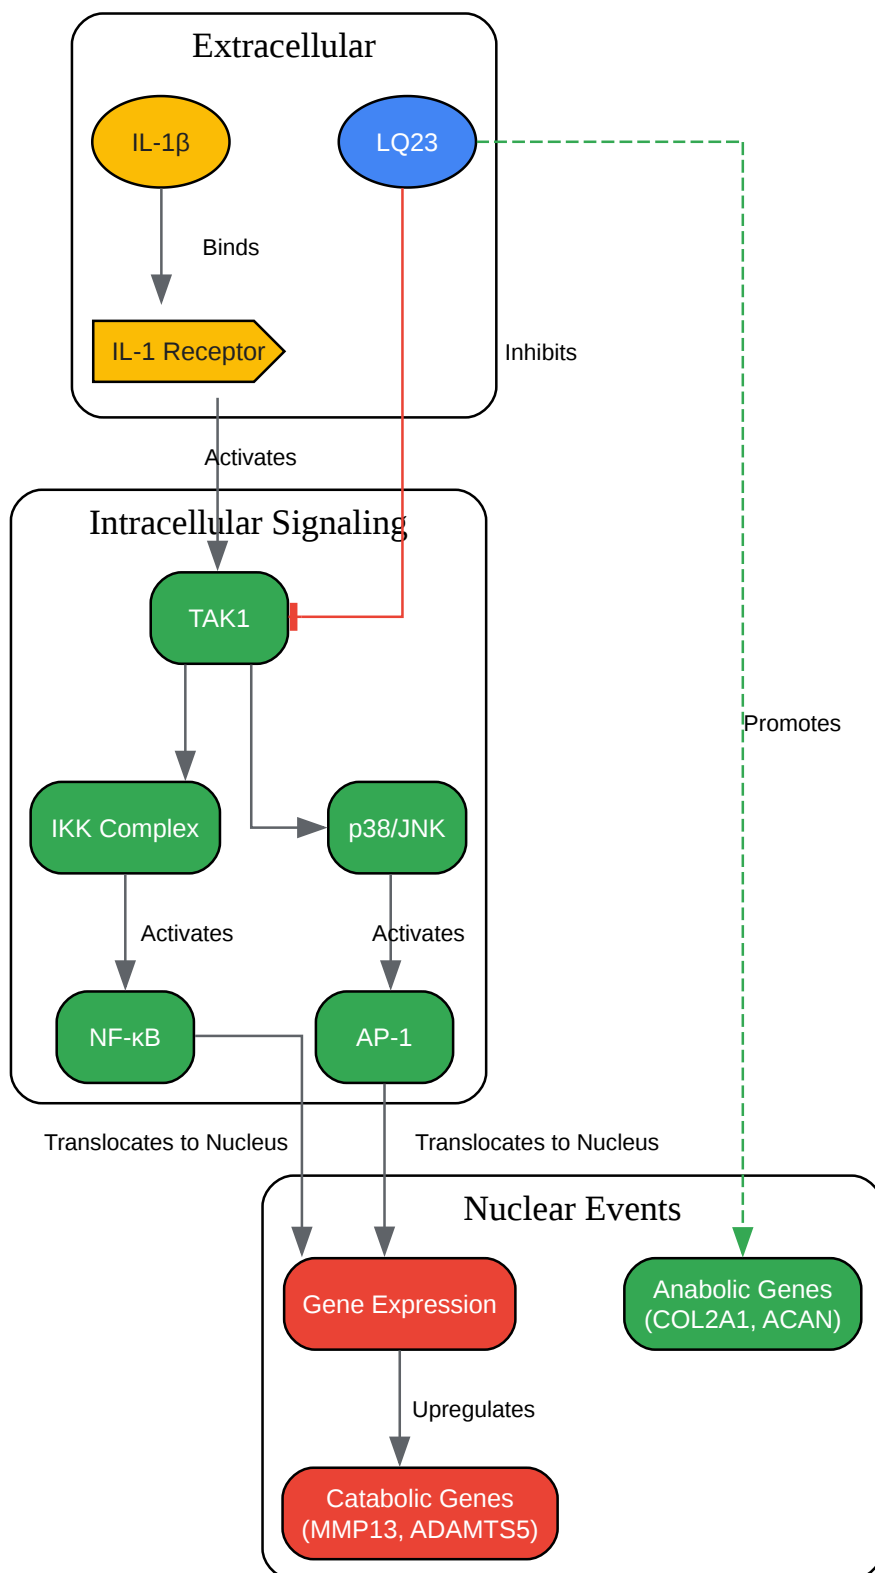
Extracellular

IL-1β

LQ23

Binds

IL-1 Receptor

Inhibits

Activates

Intracellular Signaling

TAK1

Promotes

IKK Complex

p38/JNK

Activates

Activates

NF-κB

AP-1

Translocates to Nucleus

Translocates to Nucleus

Nuclear Events

Gene Expression

Anabolic Genes (COL2A1, ACAN)

Upregulates

Catabolic Genes (MMP13, ADAMTS5)